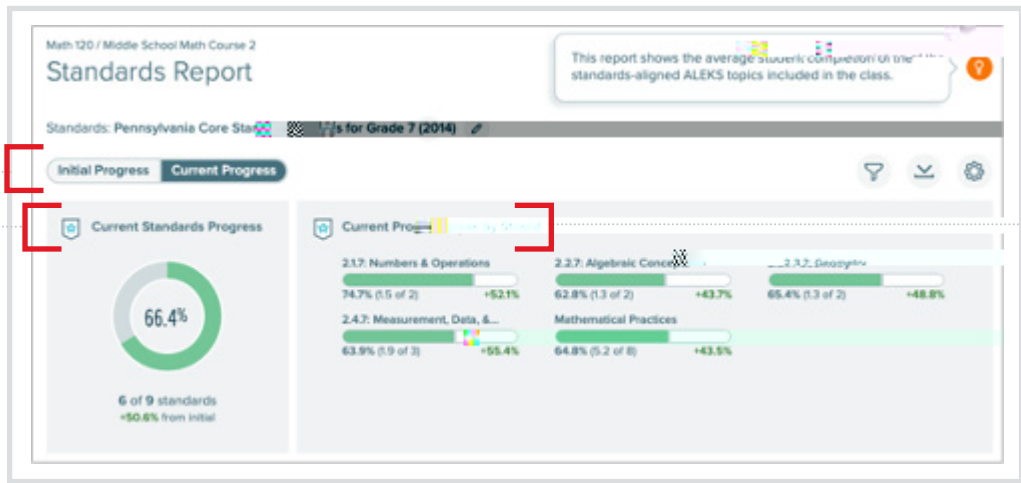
Math 120 / Middle School Math Course 2

Standards Report

This report shows the average student completion of the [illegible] standards-aligned ALEKS topics included in the class.

Standards: Pennsylvania Core Sta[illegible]s for Grade 7 (2014)

Initial Progress

Current Progress

Current Standards Progress

66.4%

6 of 9 standards

+50.6% from initial

Current Pro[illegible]

2.1.7: Numbers & Operations

74.7% (1.5 of 2)

+52.1%

2.2.7: Algebraic Conce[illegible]

62.8% (1.3 of 2)

+43.7%

2.3.7: Geometry

65.4% (1.3 of 2)

+48.8%

2.4.7: Measurement, Data, &...

63.9% (1.9 of 3)

+55.4%

Mathematical Practices

64.8% (5.2 of 8)

+43.5%